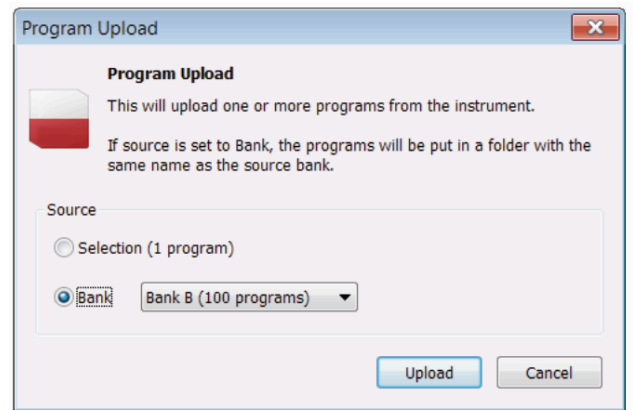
Program Upload

Program Upload

This will upload one or more programs from the instrument.

If source is set to Bank, the programs will be put in a folder with the same name as the source bank.

Source

Selection (1 program)

Bank

Bank B (100 programs)

Upload

Cancel